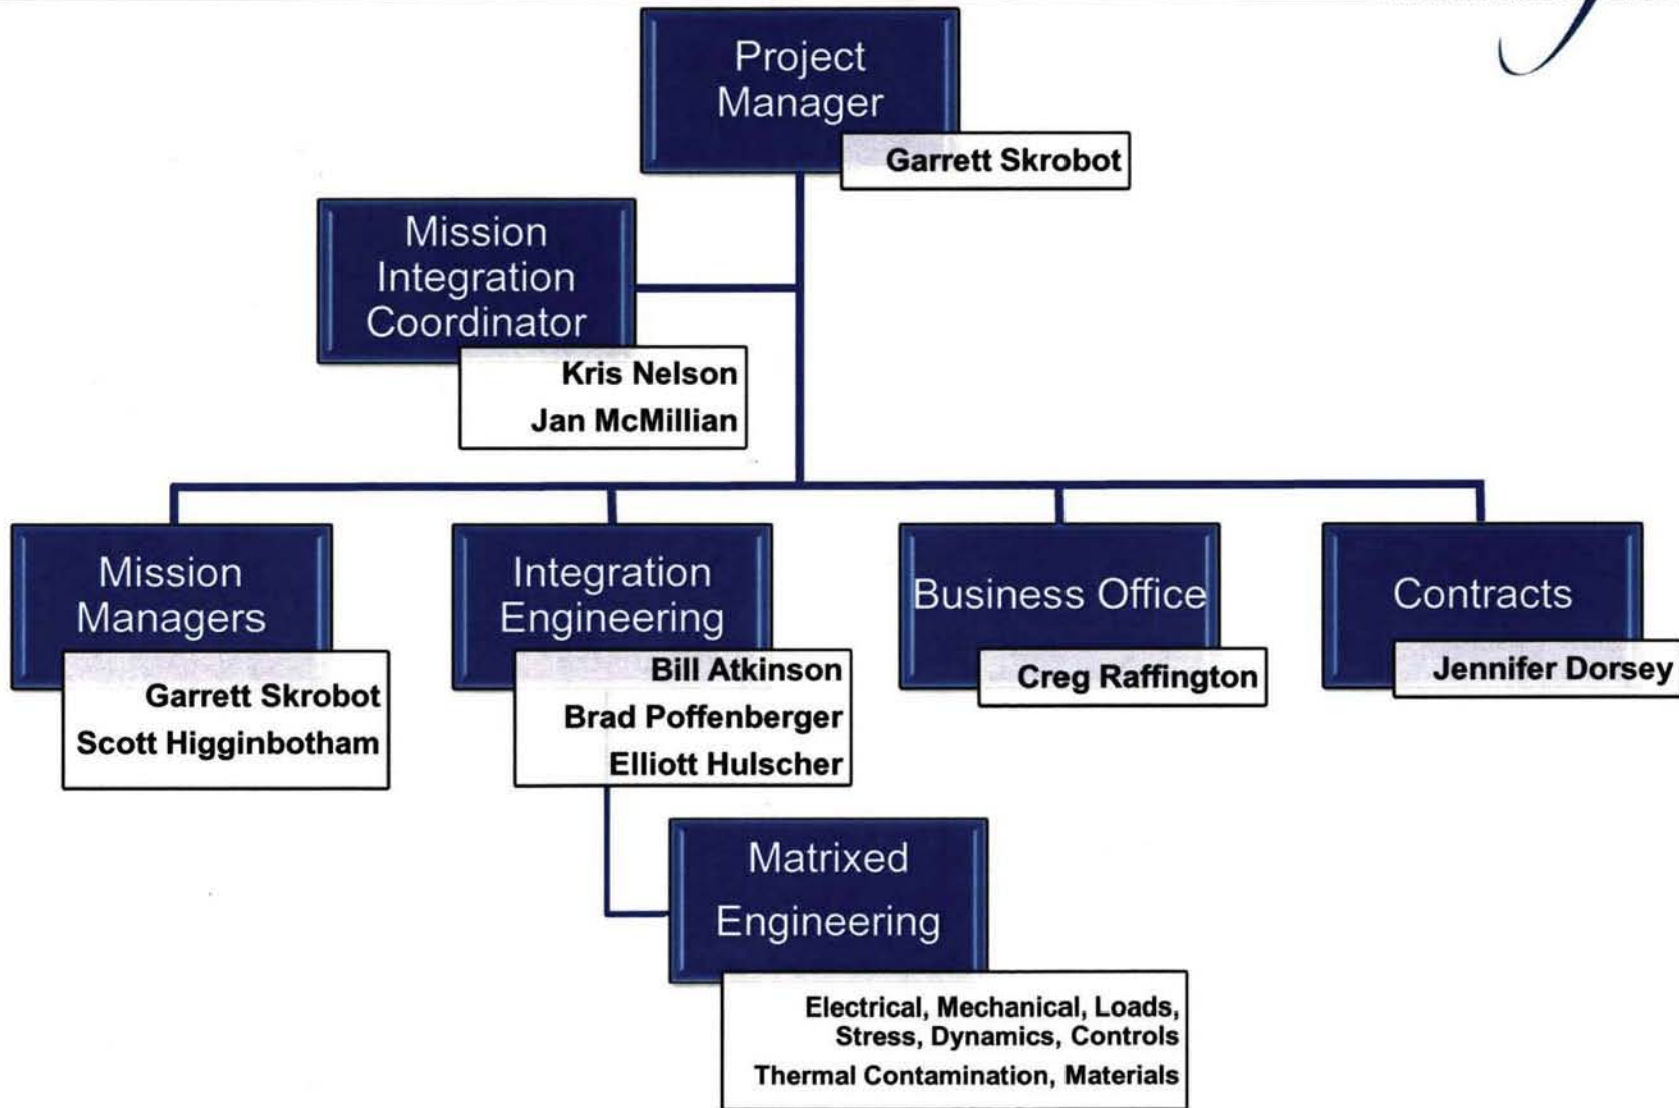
Project Manager

Garrett Skrobot

Mission Integration Coordinator

Kris Nelson
Jan McMillian

Mission Managers

Garrett Skrobot
Scott Higginbotham

Integration Engineering

Bill Atkinson
Brad Poffenberger
Elliott Hulscher

Business Office

Creg Raffington

Contracts

Jennifer Dorsey

Matrixed Engineering

Electrical, Mechanical, Loads, Stress, Dynamics, Controls
Thermal Contamination, Materials